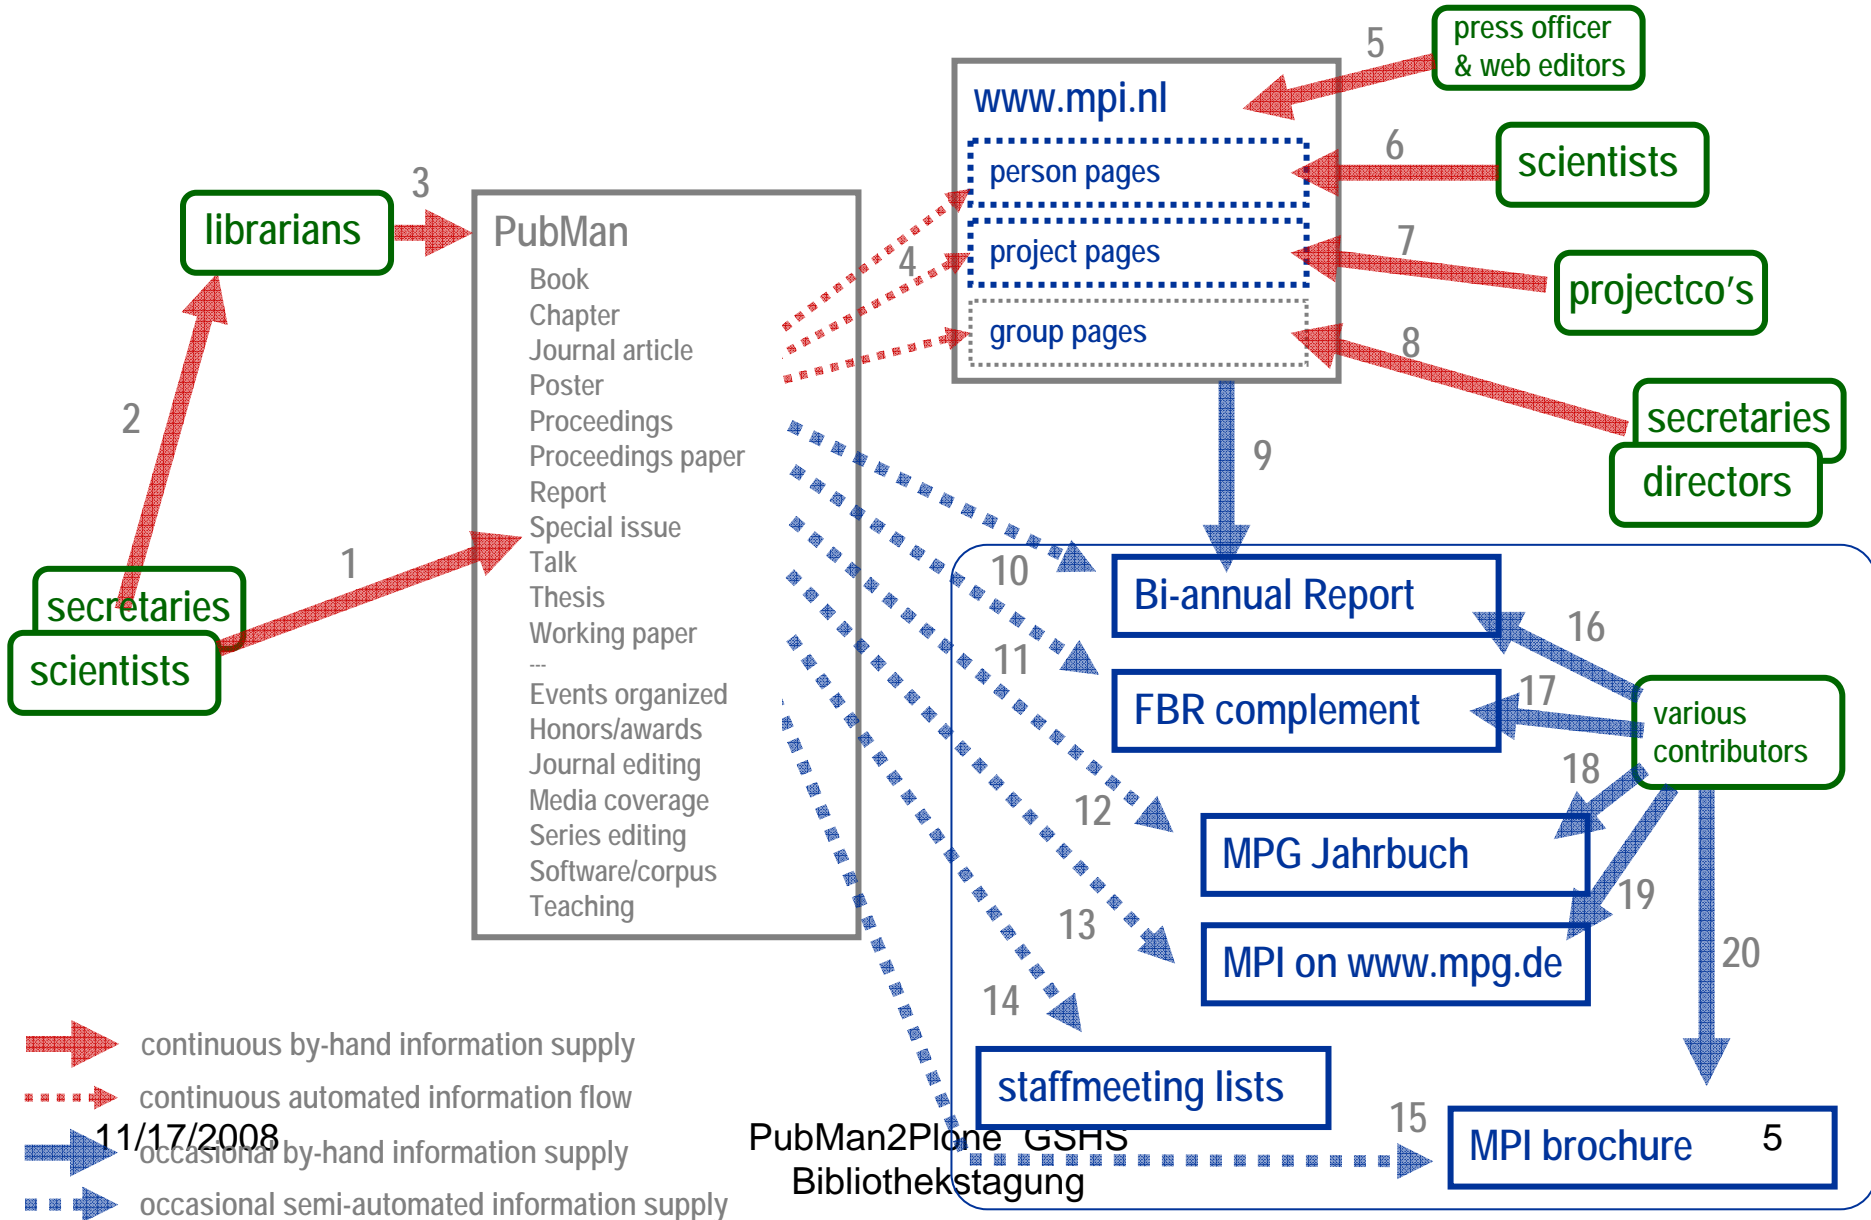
librarians

3

PubMan
Book
Chapter
Journal article
Poster
Proceedings
Proceedings paper
Report
Special issue
Talk
Thesis
Working paper
---
Events organized
Honors/awards
Journal editing
Media coverage
Series editing
Software/corpus
Teaching

2

1

secretaries
scientists

www.mpi.nl
person pages
project pages
group pages

4

5
press officer & web editors

6
scientists

7
projectco's

8
secretaries
directors

9

10
Bi-annual Report

11
FBR complement

16
17
various contributors

18
12
MPG Jahrbuch

19
13
MPI on www.mpg.de

20
14
staffmeeting lists

15
MPI brochure 5

continuous by-hand information supply
continuous automated information flow
11/17/2008
occasional by-hand information supply
occasional semi-automated information supply

PubMan2Plone GSHS
Bibliothekstagung